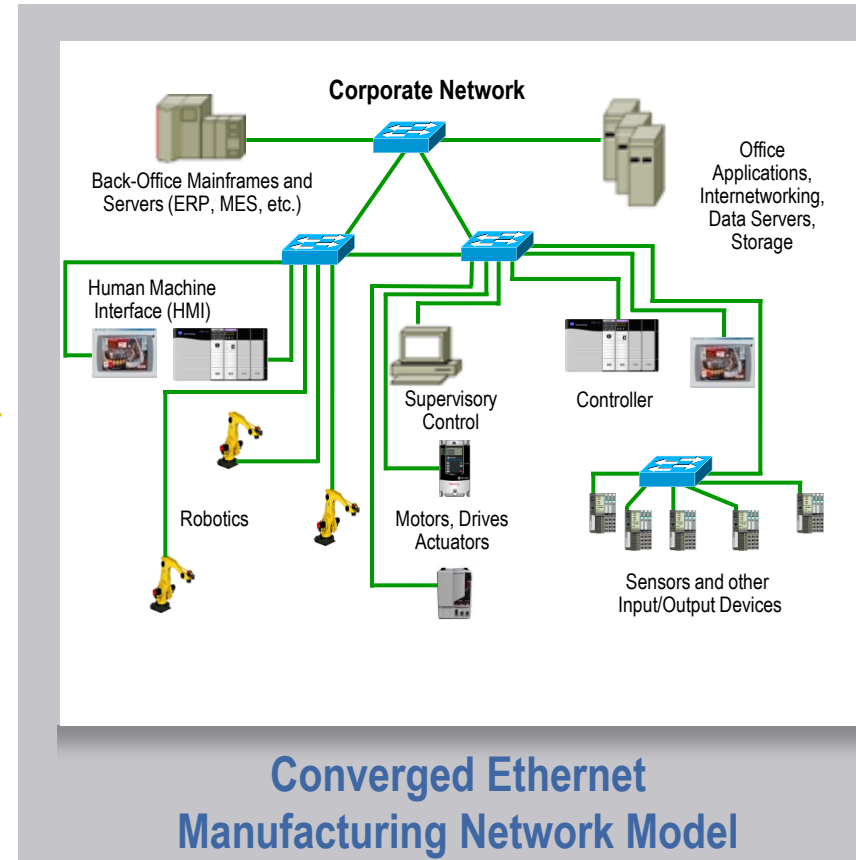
Corporate Network

Back-Office Mainframes and Servers (ERP, MES, etc.)

Office Applications, Internetworking, Data Servers, Storage

Human Machine Interface (HMI)

Supervisory Control

Controller

Robotics

Motors, Drives Actuators

Sensors and other Input/Output Devices

Converged Ethernet Manufacturing Network Model